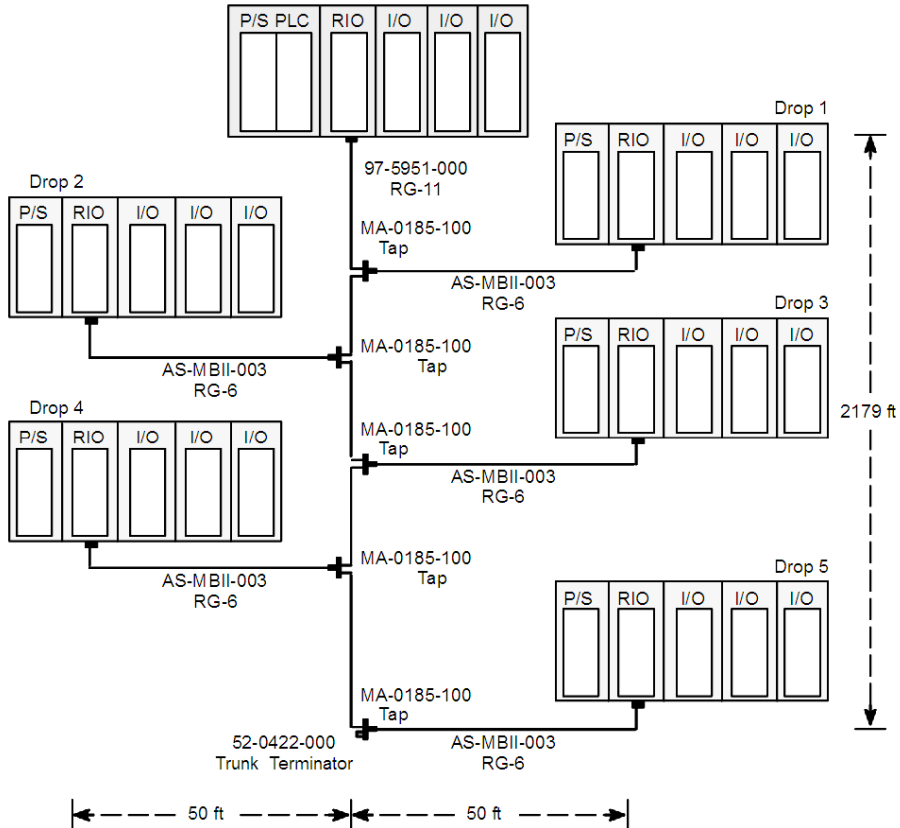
P/S PLC RIO I/O I/O I/O

Drop 1
P/S RIO I/O I/O I/O

97-5951-000
RG-11

Drop 2
P/S RIO I/O I/O I/O

MA-0185-100
Tap

AS-MBII-003
RG-6

2179 ft

Drop 3
P/S RIO I/O I/O I/O

MA-0185-100
Tap

AS-MBII-003
RG-6

Drop 4
P/S RIO I/O I/O I/O

MA-0185-100
Tap

AS-MBII-003
RG-6

MA-0185-100
Tap

AS-MBII-003
RG-6

Drop 5
P/S RIO I/O I/O I/O

MA-0185-100
Tap

52-0422-000
Trunk Terminator

AS-MBII-003
RG-6

50 ft

50 ft